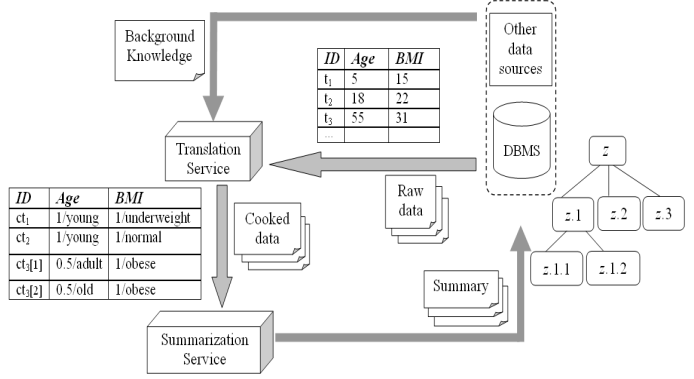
Background Knowledge

| ID | Age | BMI |
|---|---|---|
| $t_1$ | 5 | 15 |
| $t_2$ | 18 | 22 |
| $t_3$ | 55 | 31 |
| ... | | |

Other data sources

DBMS

Translation Service

Raw data

| ID | Age | BMI |
|---|---|---|
| $ct_1$ | 1/young | 1/underweight |
| $ct_2$ | 1/young | 1/normal |
| $ct_3[1]$ | 0.5/adult | 1/obese |
| $ct_3[2]$ | 0.5/old | 1/obese |

Cooked data

z

z.1

z.2

z.3

z.1.1

z.1.2

Summary

Summarization Service